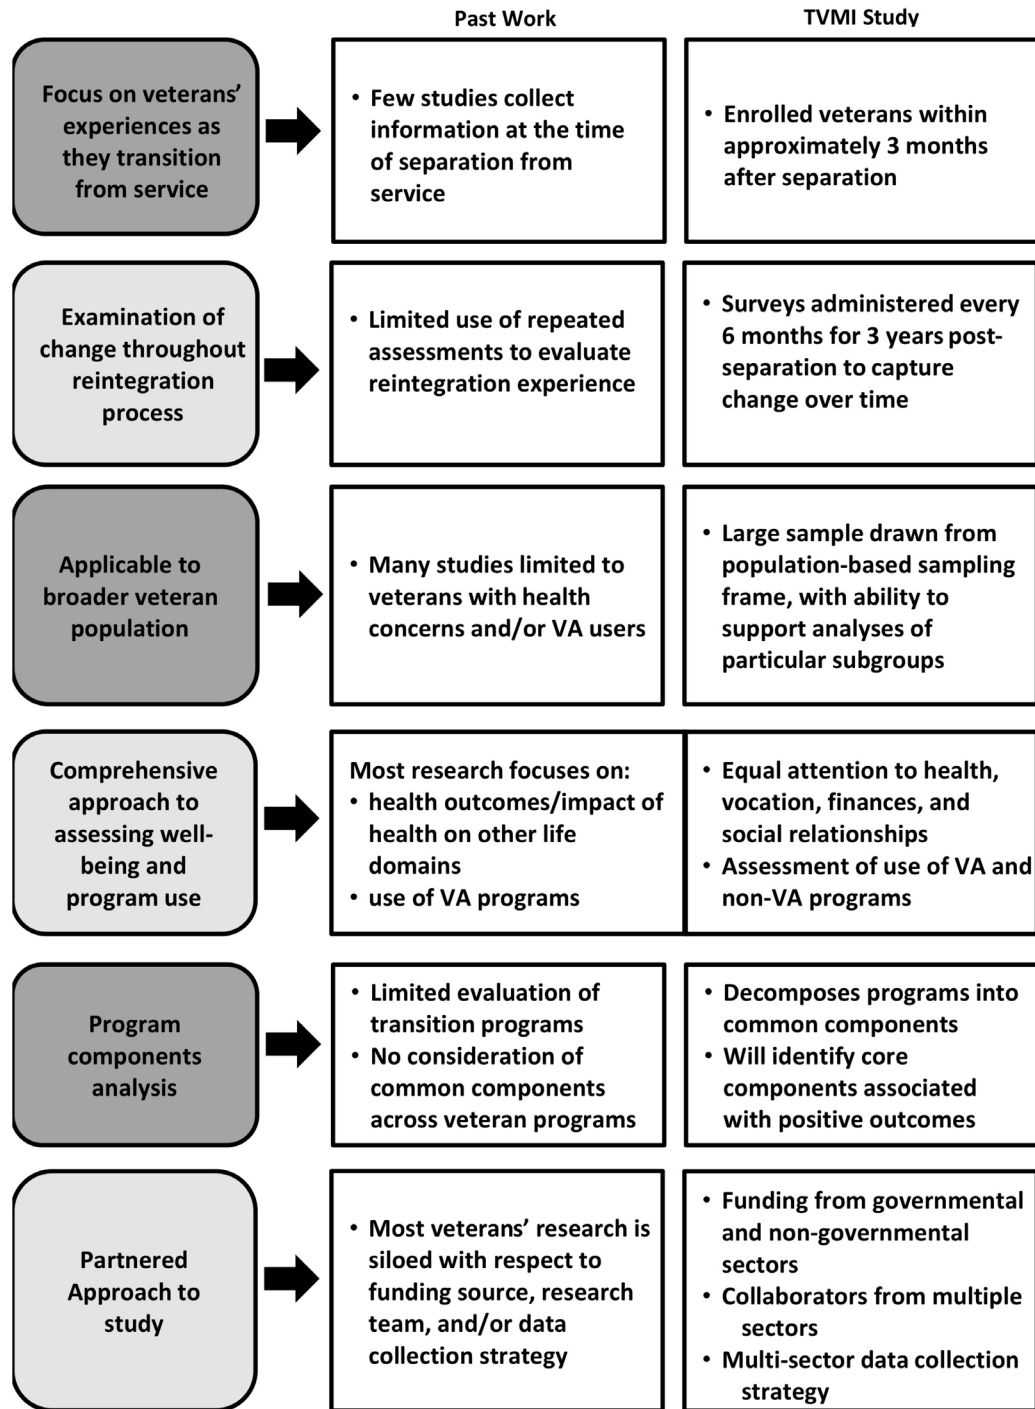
Past Work

TVMI Study

Focus on veterans' experiences as they transition from service

• Few studies collect information at the time of separation from service

• Enrolled veterans within approximately 3 months after separation

Examination of change throughout reintegration process

• Limited use of repeated assessments to evaluate reintegration experience

• Surveys administered every 6 months for 3 years post-separation to capture change over time

Applicable to broader veteran population

• Many studies limited to veterans with health concerns and/or VA users

• Large sample drawn from population-based sampling frame, with ability to support analyses of particular subgroups

Comprehensive approach to assessing well-being and program use

Most research focuses on:
• health outcomes/impact of health on other life domains
• use of VA programs

• Equal attention to health, vocation, finances, and social relationships
• Assessment of use of VA and non-VA programs

Program components analysis

• Limited evaluation of transition programs
• No consideration of common components across veteran programs

• Decomposes programs into common components
• Will identify core components associated with positive outcomes

Partnered Approach to study

• Most veterans' research is siloed with respect to funding source, research team, and/or data collection strategy

• Funding from governmental and non-governmental sectors
• Collaborators from multiple sectors
• Multi-sector data collection strategy